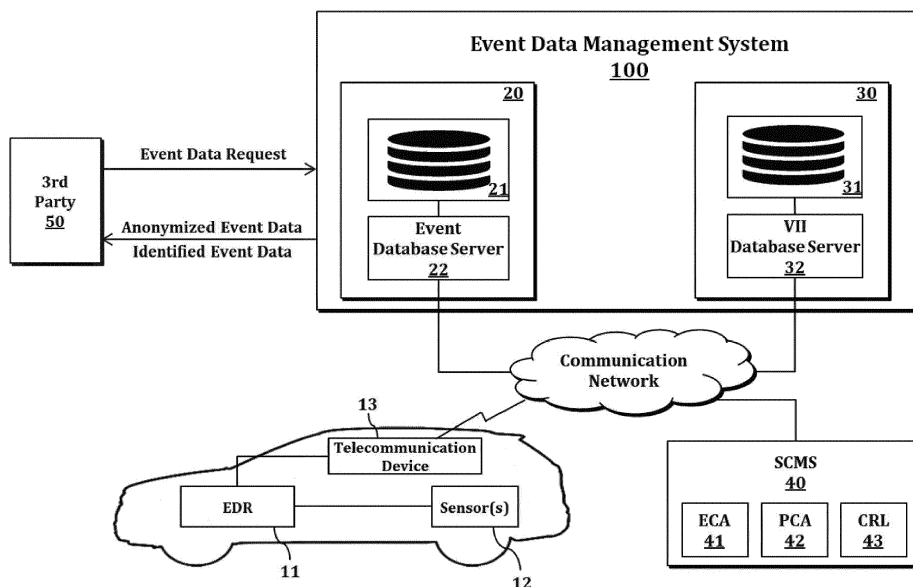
Event Data Management System
100

20

21

Event Database Server
22

30

31

VII Database Server
32

3rd Party
50

Event Data Request

Anonymized Event Data
Identified Event Data

Communication Network

13

Telecommunication Device

EDR

Sensor(s)

11

12

SCMS
40

ECA
41

PCA
42

CRL
43